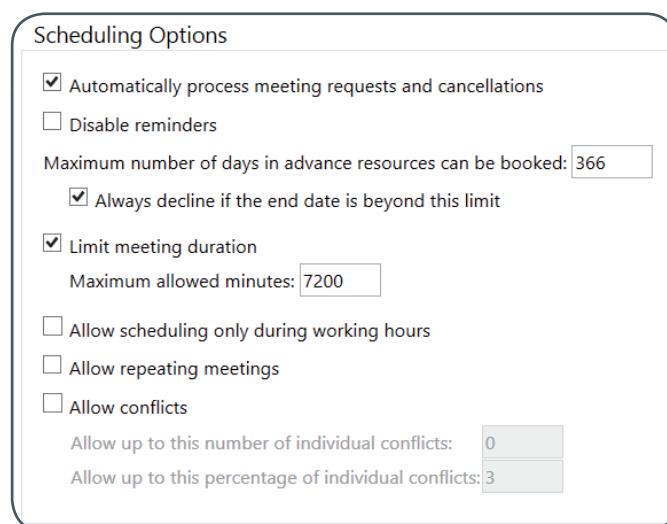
Scheduling Options

☑ Automatically process meeting requests and cancellations

☐ Disable reminders

Maximum number of days in advance resources can be booked: 366

☑ Always decline if the end date is beyond this limit

☑ Limit meeting duration

Maximum allowed minutes: 7200

☐ Allow scheduling only during working hours

☐ Allow repeating meetings

☐ Allow conflicts

Allow up to this number of individual conflicts: 0

Allow up to this percentage of individual conflicts: 3